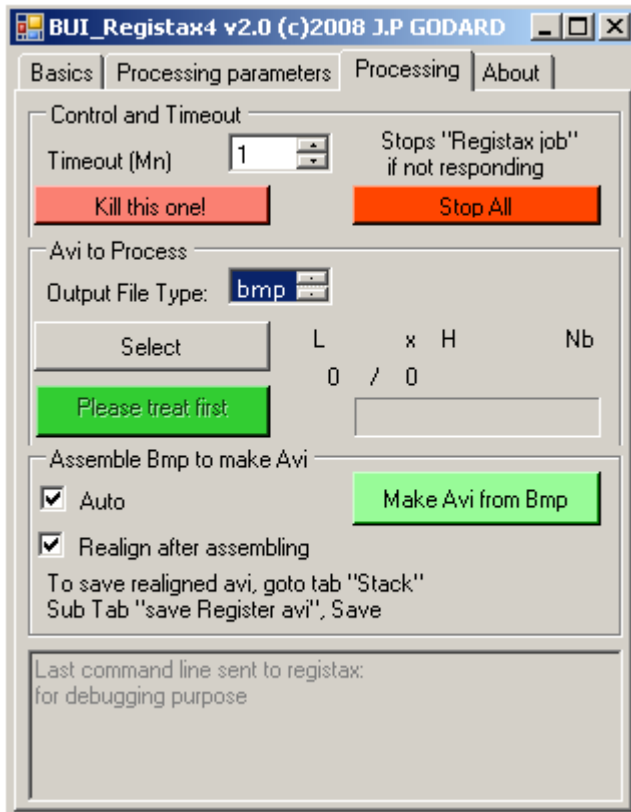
BUI_Registax4 v2.0 (c)2008 J.P GODARD

Basics | Processing parameters | Processing | About

Control and Timeout

Timeout (Mn) 1

Stops "Registax job" if not responding

Kill this one!

Stop All

Avi to Process

Output File Type: bmp

Select

L x H Nb

0 / 0

Please treat first

Assemble Bmp to make Avi

Auto

Make Avi from Bmp

Realign after assembling

To save realigned avi, goto tab "Stack"
Sub Tab "save Register avi", Save

Last command line sent to registax:
for debugging purpose